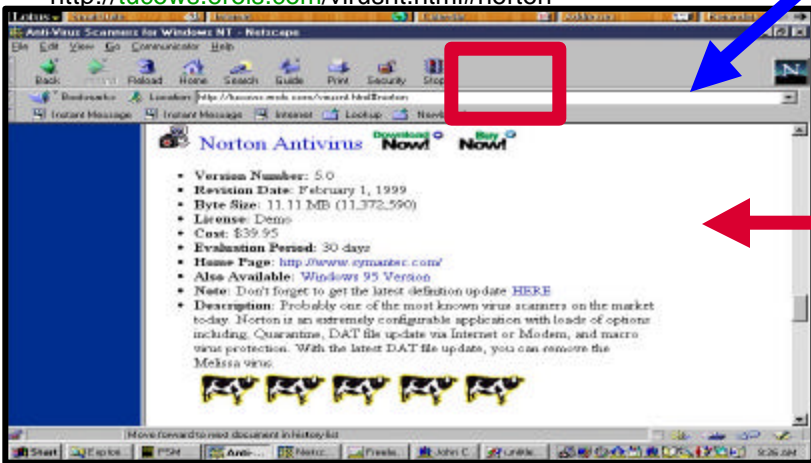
http://tucows.mols.com/virus.html#norton

Anti-Virus Scanners for Windows NT - Netscape

File Edit View Go Communicator Help

Back Forward Reload Home Search Guide Print Security Stop

Bookmarks Location: http://tucows.mols.com/virusnt.html#norton

Instant Message Instant Message Internet Lookup New&Cool

Norton Antivirus Download Now! Buy Now!

• Version Number: 5.0
• Revision Date: February 1, 1999
• Byte Size: 11.11 MB (11,372,590)
• License: Demo
• Cost: $39.95
• Evaluation Period: 30 days
• Home Page: http://www.symantec.com/
• Also Available: Windows 95 Version
• Note: Don't forget to get the latest definition update HERE
• Description: Probably one of the most known virus scanners on the market today. Norton is an extremely configurable application with loads of options including, Quarantine, DAT file update via Internet or Modem, and macro virus protection. With the latest DAT file update, you can remove the Melissa virus.

Move forward to next document in history list

Start Explor... PSM Anti-... Netsc... Freela... John C... Untitle... 9:26 AM